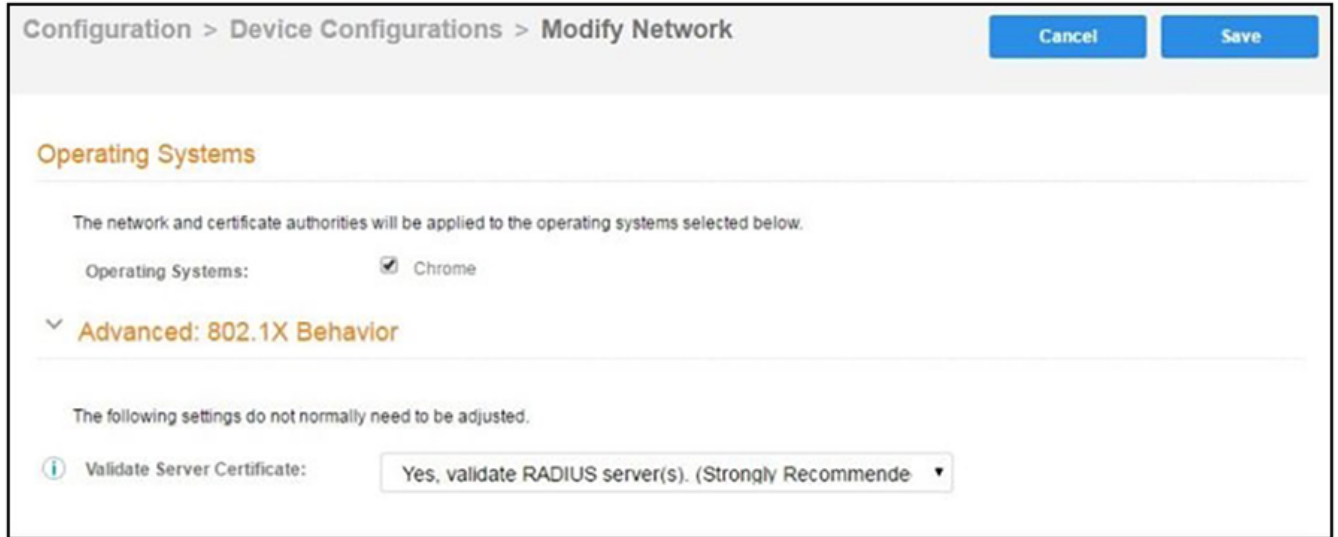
Configuration > Device Configurations > Modify Network

Cancel

Save

Operating Systems

The network and certificate authorities will be applied to the operating systems selected below.

Operating Systems: Chrome

Advanced: 802.1X Behavior

The following settings do not normally need to be adjusted.

Validate Server Certificate: Yes, validate RADIUS server(s). (Strongly Recommende